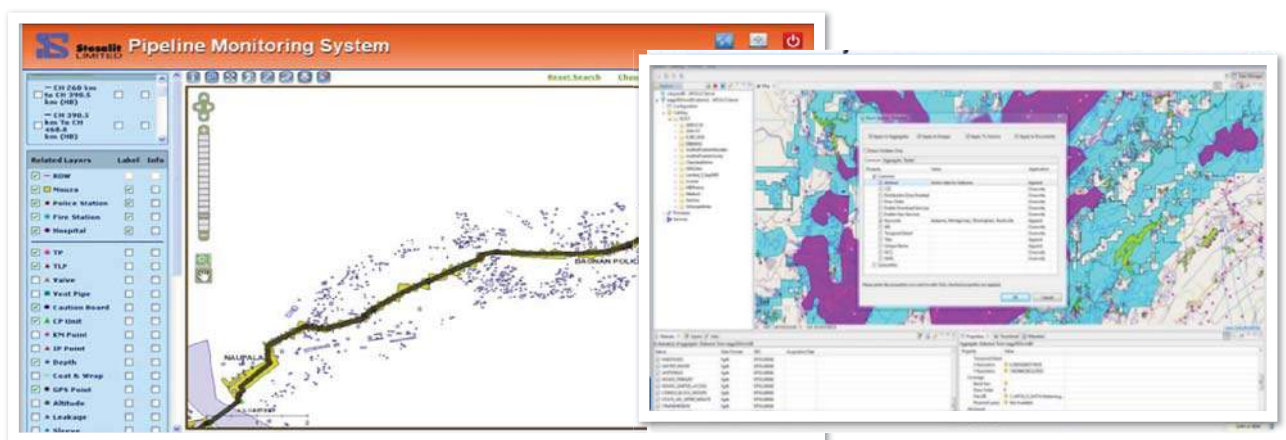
Steealit LIMITED Pipeline Monitoring System

Reset Search

CH 260 km to CH 390.5 km (HR)
CH 390.5 km To CH 468.8 km (HR)

| Related Layers | Label | Info |
|---|---|---|
| ROW | | |
| Mouza | | |
| Police Station | | |
| Fire Station | | |
| Hospital | | |
| TP | | |
| TLP | | |
| Valve | | |
| Vent Pipe | | |
| Caution Board | | |
| CP Unit | | |
| KM Point | | |
| IP Point | | |
| Depth | | |
| Coat & Wrap | | |
| GPS Point | | |
| Altitude | | |
| Leakage | | |
| Sleeve | | |

BAGNAN POLIC
NAUPALA